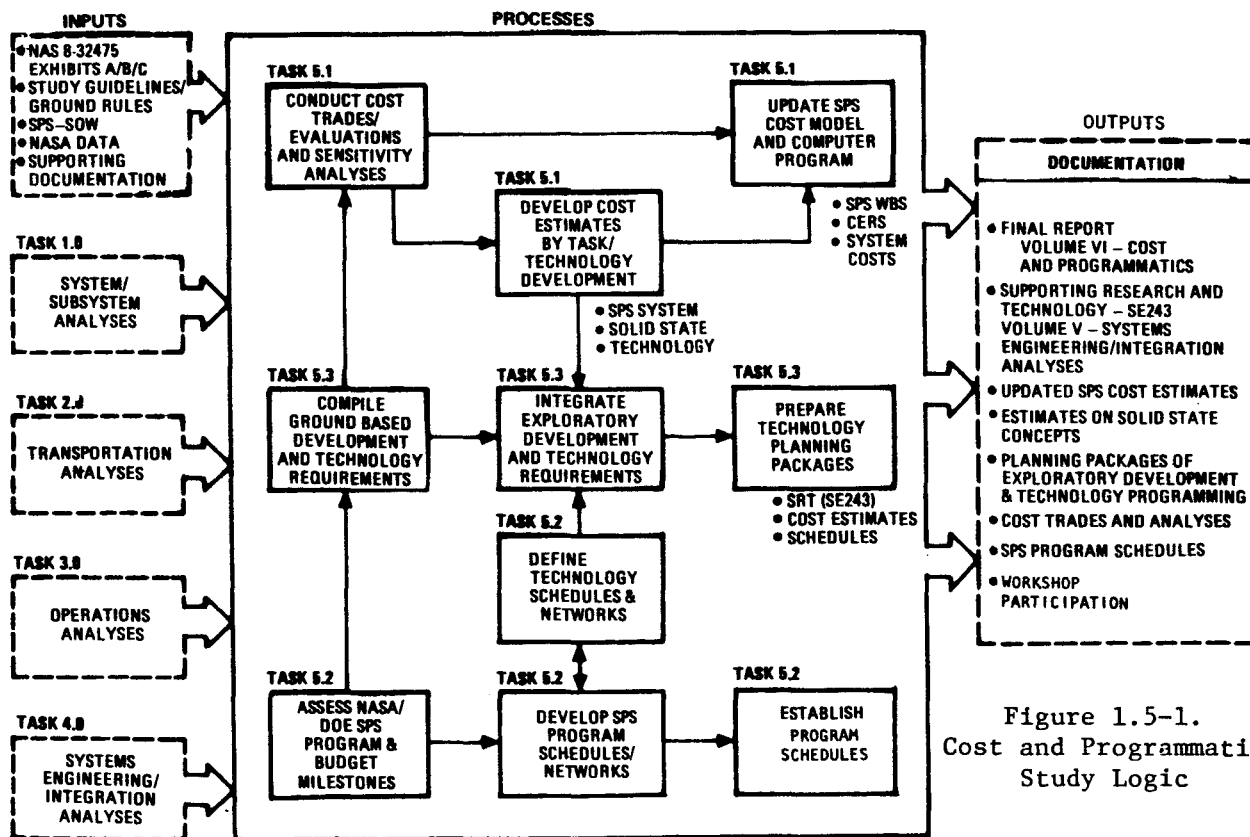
INPUTS

• NAS 8-32475 EXHIBITS A/B/C
• STUDY GUIDELINES/ GROUND RULES
• SPS–SOW
• NASA DATA
• SUPPORTING DOCUMENTATION

TASK 1.0

SYSTEM/ SUBSYSTEM ANALYSES

TASK 2.0

TRANSPORTATION ANALYSES

TASK 3.0

OPERATIONS ANALYSES

TASK 4.0

SYSTEMS ENGINEERING/ INTEGRATION ANALYSES

PROCESSES

TASK 5.1

CONDUCT COST TRADES/ EVALUATIONS AND SENSITIVITY ANALYSES

TASK 5.1

UPDATE SPS COST MODEL AND COMPUTER PROGRAM

TASK 5.1

DEVELOP COST ESTIMATES BY TASK/ TECHNOLOGY DEVELOPMENT

• SPS WBS
• CERS
• SYSTEM COSTS

• SPS SYSTEM
• SOLID STATE
• TECHNOLOGY

TASK 5.3

COMPILE GROUND BASED DEVELOPMENT AND TECHNOLOGY REQUIREMENTS

TASK 5.3

INTEGRATE EXPLORATORY DEVELOPMENT AND TECHNOLOGY REQUIREMENTS

TASK 5.3

PREPARE TECHNOLOGY PLANNING PACKAGES

• SRT (SE243)
• COST ESTIMATES
• SCHEDULES

TASK 5.2

DEFINE TECHNOLOGY SCHEDULES & NETWORKS

TASK 5.2

ASSESS NASA/ DOE SPS PROGRAM & BUDGET MILESTONES

TASK 5.2

DEVELOP SPS PROGRAM SCHEDULES/ NETWORKS

TASK 5.2

ESTABLISH PROGRAM SCHEDULES

OUTPUTS

DOCUMENTATION

• FINAL REPORT VOLUME VI – COST AND PROGRAMMATICS
• SUPPORTING RESEARCH AND TECHNOLOGY – SE243 VOLUME V – SYSTEMS ENGINEERING/INTEGRATION ANALYSES
• UPDATED SPS COST ESTIMATES
• ESTIMATES ON SOLID STATE CONCEPTS
• PLANNING PACKAGES OF EXPLORATORY DEVELOPMENT & TECHNOLOGY PROGRAMMING
• COST TRADES AND ANALYSES
• SPS PROGRAM SCHEDULES
• WORKSHOP PARTICIPATION

Figure 1.5-1. Cost and Programmati Study Logic